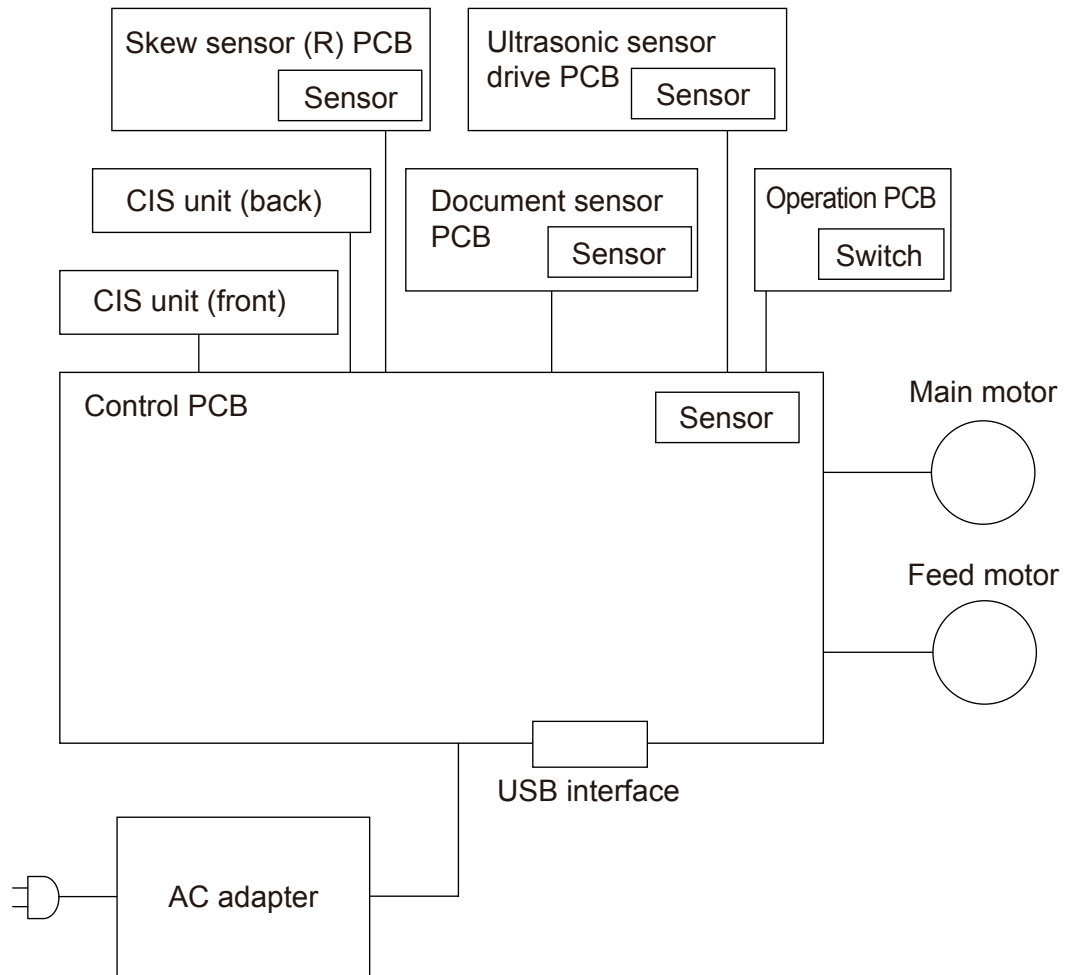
Skew sensor (R) PCB

Sensor

Ultrasonic sensor drive PCB

Sensor

CIS unit (back)

Document sensor PCB

Sensor

Operation PCB

Switch

CIS unit (front)

Control PCB

Sensor

Main motor

Feed motor

USB interface

AC adapter